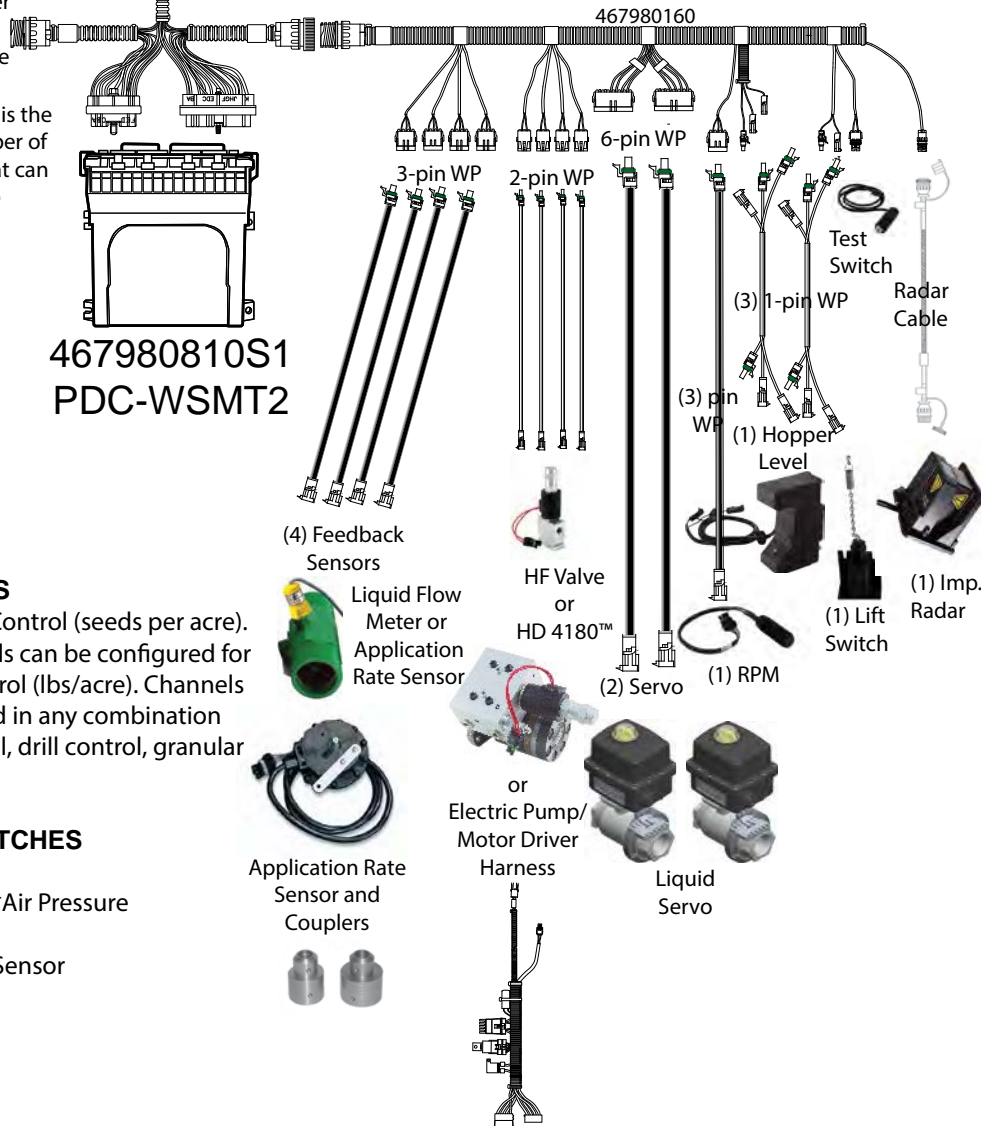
er
e
is the
ber of
t can

467980160

3-pin WP
2-pin WP
6-pin WP

Test Switch
Radar Cable
(3) 1-pin WP

467980810S1
PDC-WSMT2

(3) pin WP
(1) Hopper Level

(4) Feedback Sensors
HF Valve or HD 4180™
(1) Imp. Radar
(1) Lift Switch

S
Control (seeds per acre).
ls can be configured for
rol (lbs/acre). Channels
d in any combination
l, drill control, granular

Liquid Flow Meter or Application Rate Sensor

(2) Servo
(1) RPM

TCHES

Air Pressure

Sensor

or
Electric Pump/ Motor Driver Harness

Application Rate Sensor and Couplers

Liquid Servo